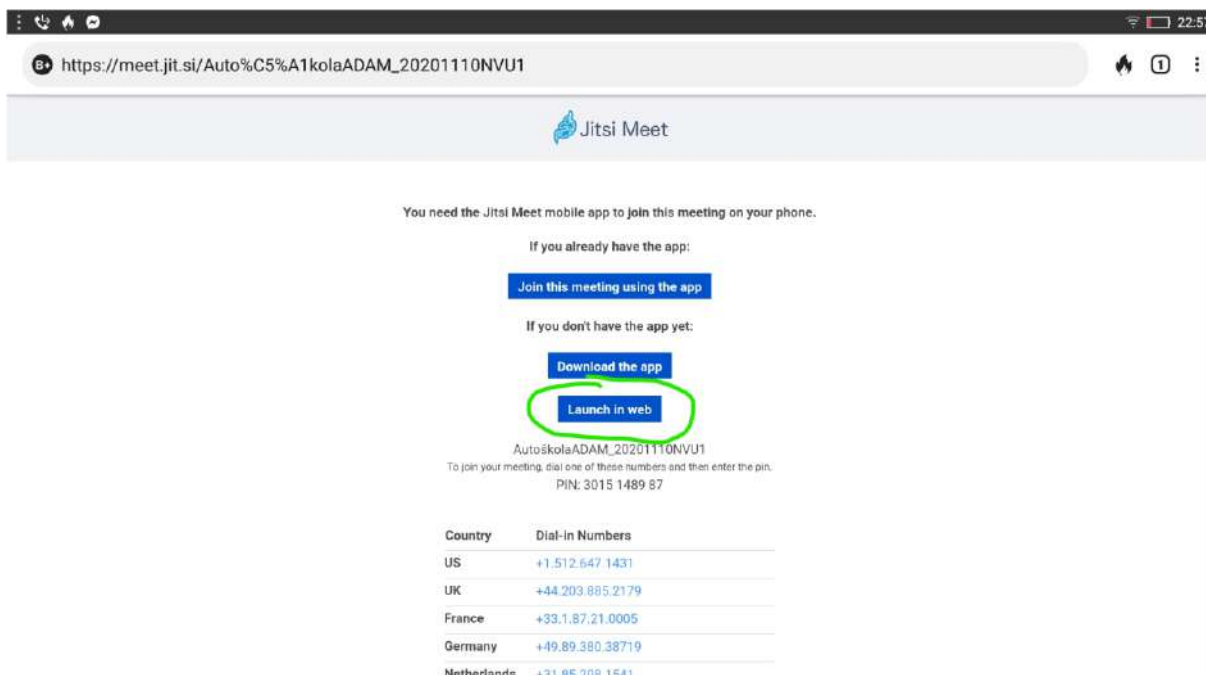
22:5

https://meet.jit.si/Auto%C5%A1kolaADAM_20201110NVU1

1

Jitsi Meet

You need the Jitsi Meet mobile app to join this meeting on your phone.

If you already have the app:

Join this meeting using the app

If you don't have the app yet:

Download the app

Launch in web

AutoškolaADAM_20201110NVU1
To join your meeting, dial one of these numbers and then enter the pin.
PIN: 3015 1489 87

| Country | Dial-in Numbers |
|---|---|
| US | +1.512.647.1431 |
| UK | +44.203.885.2179 |
| France | +33.1.87.21.0005 |
| Germany | +49.89.380.38719 |
| Netherlands | +31.85.208.1541 |